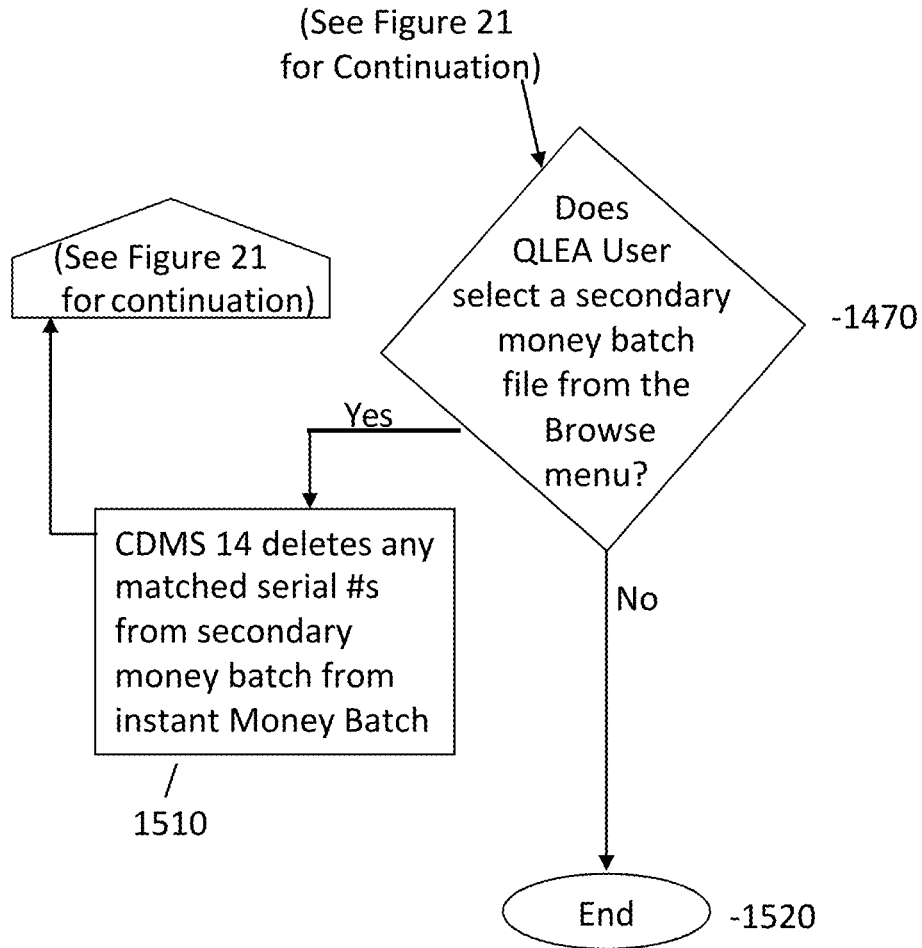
(See Figure 21 for Continuation)

Does QLEA User select a secondary money batch file from the Browse menu?

-1470

(See Figure 21 for continuation)

Yes

CDMS 14 deletes any matched serial #s from secondary money batch from instant Money Batch

1510

No

End

-1520